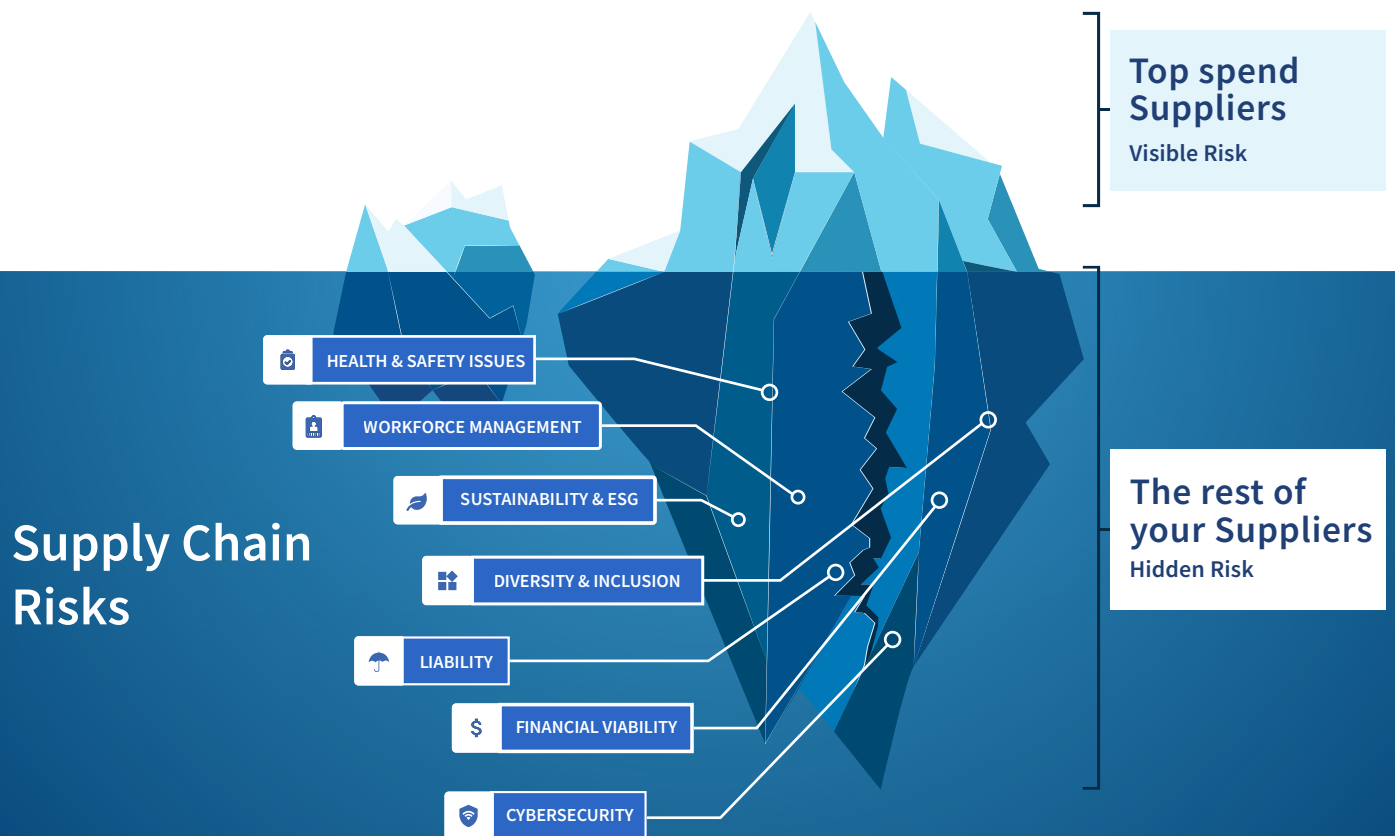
Top spend Suppliers
Visible Risk

HEALTH & SAFETY ISSUES
WORKFORCE MANAGEMENT
SUSTAINABILITY & ESG
DIVERSITY & INCLUSION
LIABILITY
FINANCIAL VIABILITY
CYBERSECURITY

Supply Chain Risks

The rest of your Suppliers
Hidden Risk